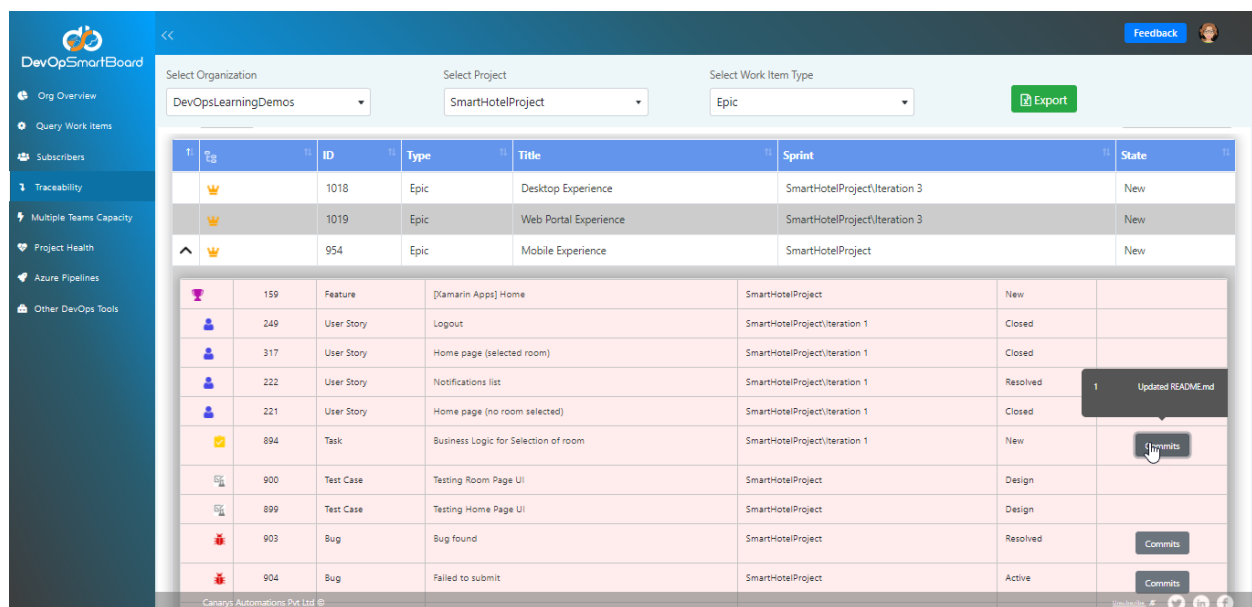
DevOpSmartBoard
Org Overview
Query Work items
Subscribers
Traceability
Multiple Teams Capacity
Project Health
Azure Pipelines
Other DevOps Tools

<<
Feedback

Select Organization
DevOpsLearningDemos
Select Project
SmartHotelProject
Select Work Item Type
Epic
Export

| | | ID | Type | Title | Sprint | State |
|---|---|---|---|---|---|---|
| | | 1018 | Epic | Desktop Experience | SmartHotelProject\Iteration 3 | New |
| | | 1019 | Epic | Web Portal Experience | SmartHotelProject\Iteration 3 | New |
| | | 954 | Epic | Mobile Experience | SmartHotelProject | New |

| | | | | | | |
|---|---|---|---|---|---|---|
| | 159 | Feature | [Xamarin Apps] Home | SmartHotelProject | New | |
| | 249 | User Story | Logout | SmartHotelProject\Iteration 1 | Closed | |
| | 317 | User Story | Home page (selected room) | SmartHotelProject\Iteration 1 | Closed | |
| | 222 | User Story | Notifications list | SmartHotelProject\Iteration 1 | Resolved | |
| | 221 | User Story | Home page (no room selected) | SmartHotelProject\Iteration 1 | Closed | |
| | 894 | Task | Business Logic for Selection of room | SmartHotelProject\Iteration 1 | New | Commits |
| | 900 | Test Case | Testing Room Page UI | SmartHotelProject | Design | |
| | 899 | Test Case | Testing Home Page UI | SmartHotelProject | Design | |
| | 903 | Bug | Bug found | SmartHotelProject | Resolved | Commits |
| | 904 | Bug | Failed to submit | SmartHotelProject | Active | Commits |

1 Updated README.md

Canarys Automations Pvt Ltd ©